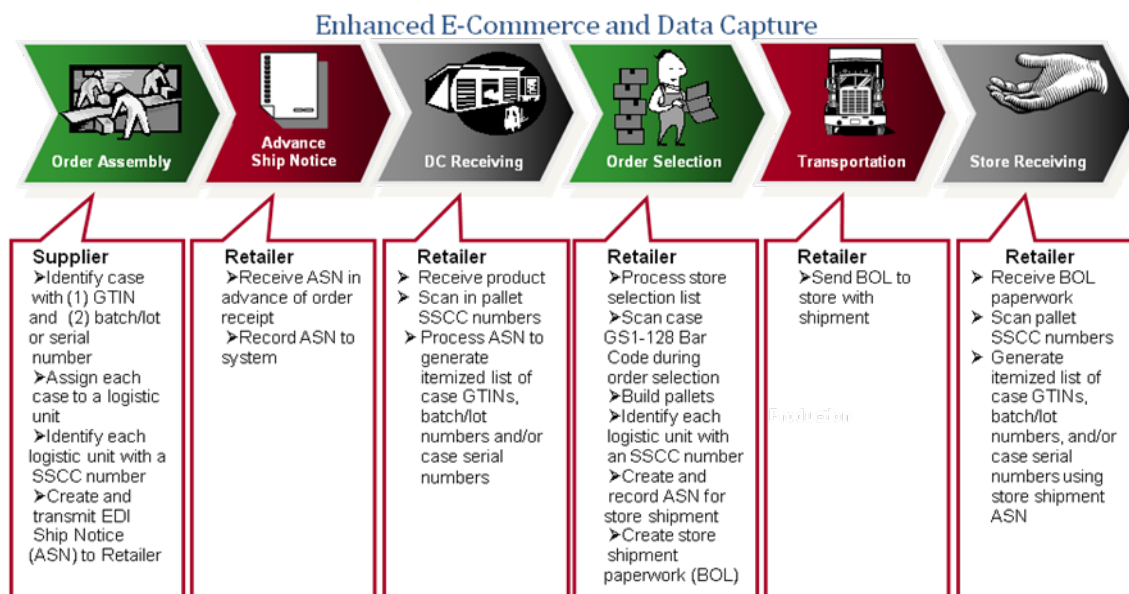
Enhanced E-Commerce and Data Capture

Order Assembly

Advance Ship Notice

DC Receiving

Order Selection

Transportation

Store Receiving

Supplier
➤Identify case with (1) GTIN and (2) batch/lot or serial number
➤Assign each case to a logistic unit
➤Identify each logistic unit with a SSCC number
➤Create and transmit EDI Ship Notice (ASN) to Retailer

Retailer
➤Receive ASN in advance of order receipt
➤Record ASN to system

Retailer
➤ Receive product
➤ Scan in pallet SSCC numbers
➤ Process ASN to generate itemized list of case GTINs, batch/lot numbers and/or case serial numbers

Retailer
➤Process store selection list
➤Scan case GS1-128 Bar Code during order selection
➤Build pallets
➤Identify each logistic unit with an SSCC number
➤Create and record ASN for store shipment
➤Create store shipment paperwork (BOL)

Retailer
➤Send BOL to store with shipment

Retailer
➤ Receive BOL paperwork
➤ Scan pallet SSCC numbers
➤ Generate itemized list of case GTINs, batch/lot numbers, and/or case serial numbers using store shipment ASN